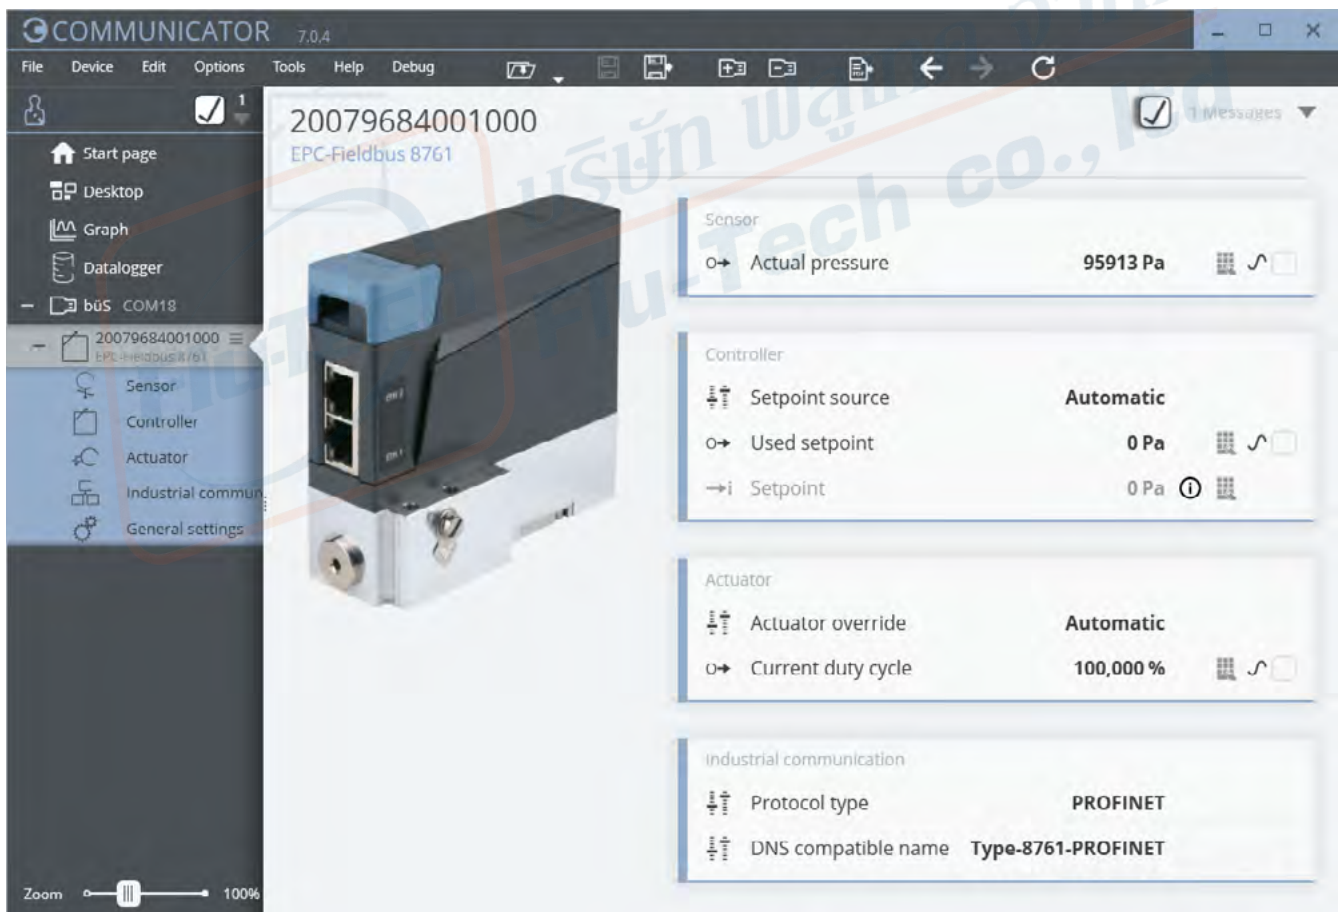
COMMUNICATOR 7.0.4

File Device Edit Options Tools Help Debug

1

Start page
Desktop
Graph
Datalogger
bus COM18
20079684001000
EPC-Fieldbus 8761
Sensor
Controller
Actuator
Industrial commun
General settings

Zoom 100%

20079684001000
EPC-Fieldbus 8761

1 Messages

Sensor
Actual pressure 95913 Pa

Controller
Setpoint source Automatic
Used setpoint 0 Pa
Setpoint 0 Pa

Actuator
Actuator override Automatic
Current duty cycle 100,000 %

Industrial communication
Protocol type PROFINET
DNS compatible name Type-8761-PROFINET

บริษัท ฟลูเทค Flu-Tech co., ltd